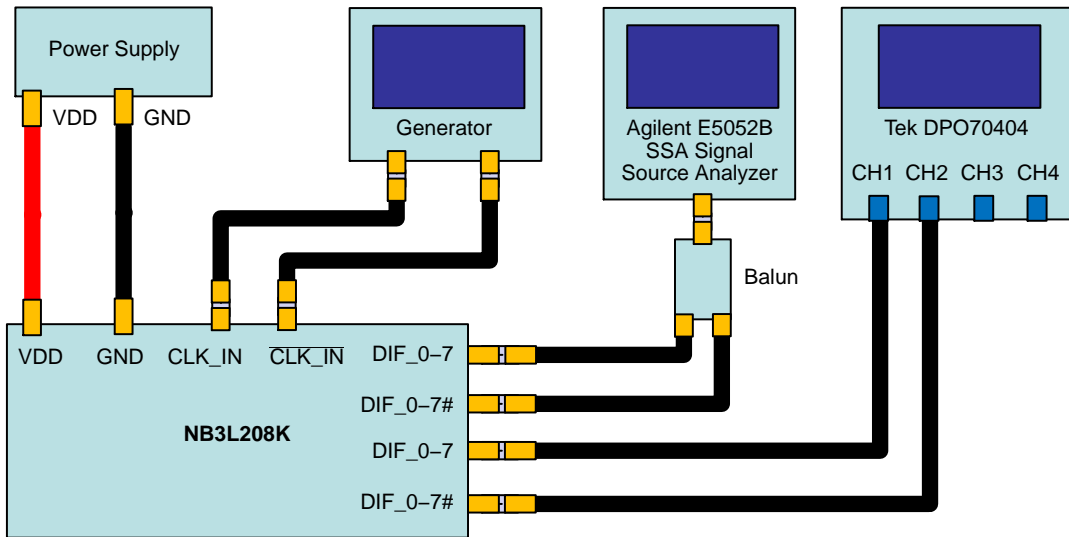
Power Supply

VDD GND

Generator

Agilent E5052B SSA Signal Source Analyzer

Tek DPO70404

CH1 CH2 CH3 CH4

Balun

VDD GND CLK_IN $\overline{\text{CLK\_IN}}$

DIF_0–7

DIF_0–7#

NB3L208K

DIF_0–7

DIF_0–7#